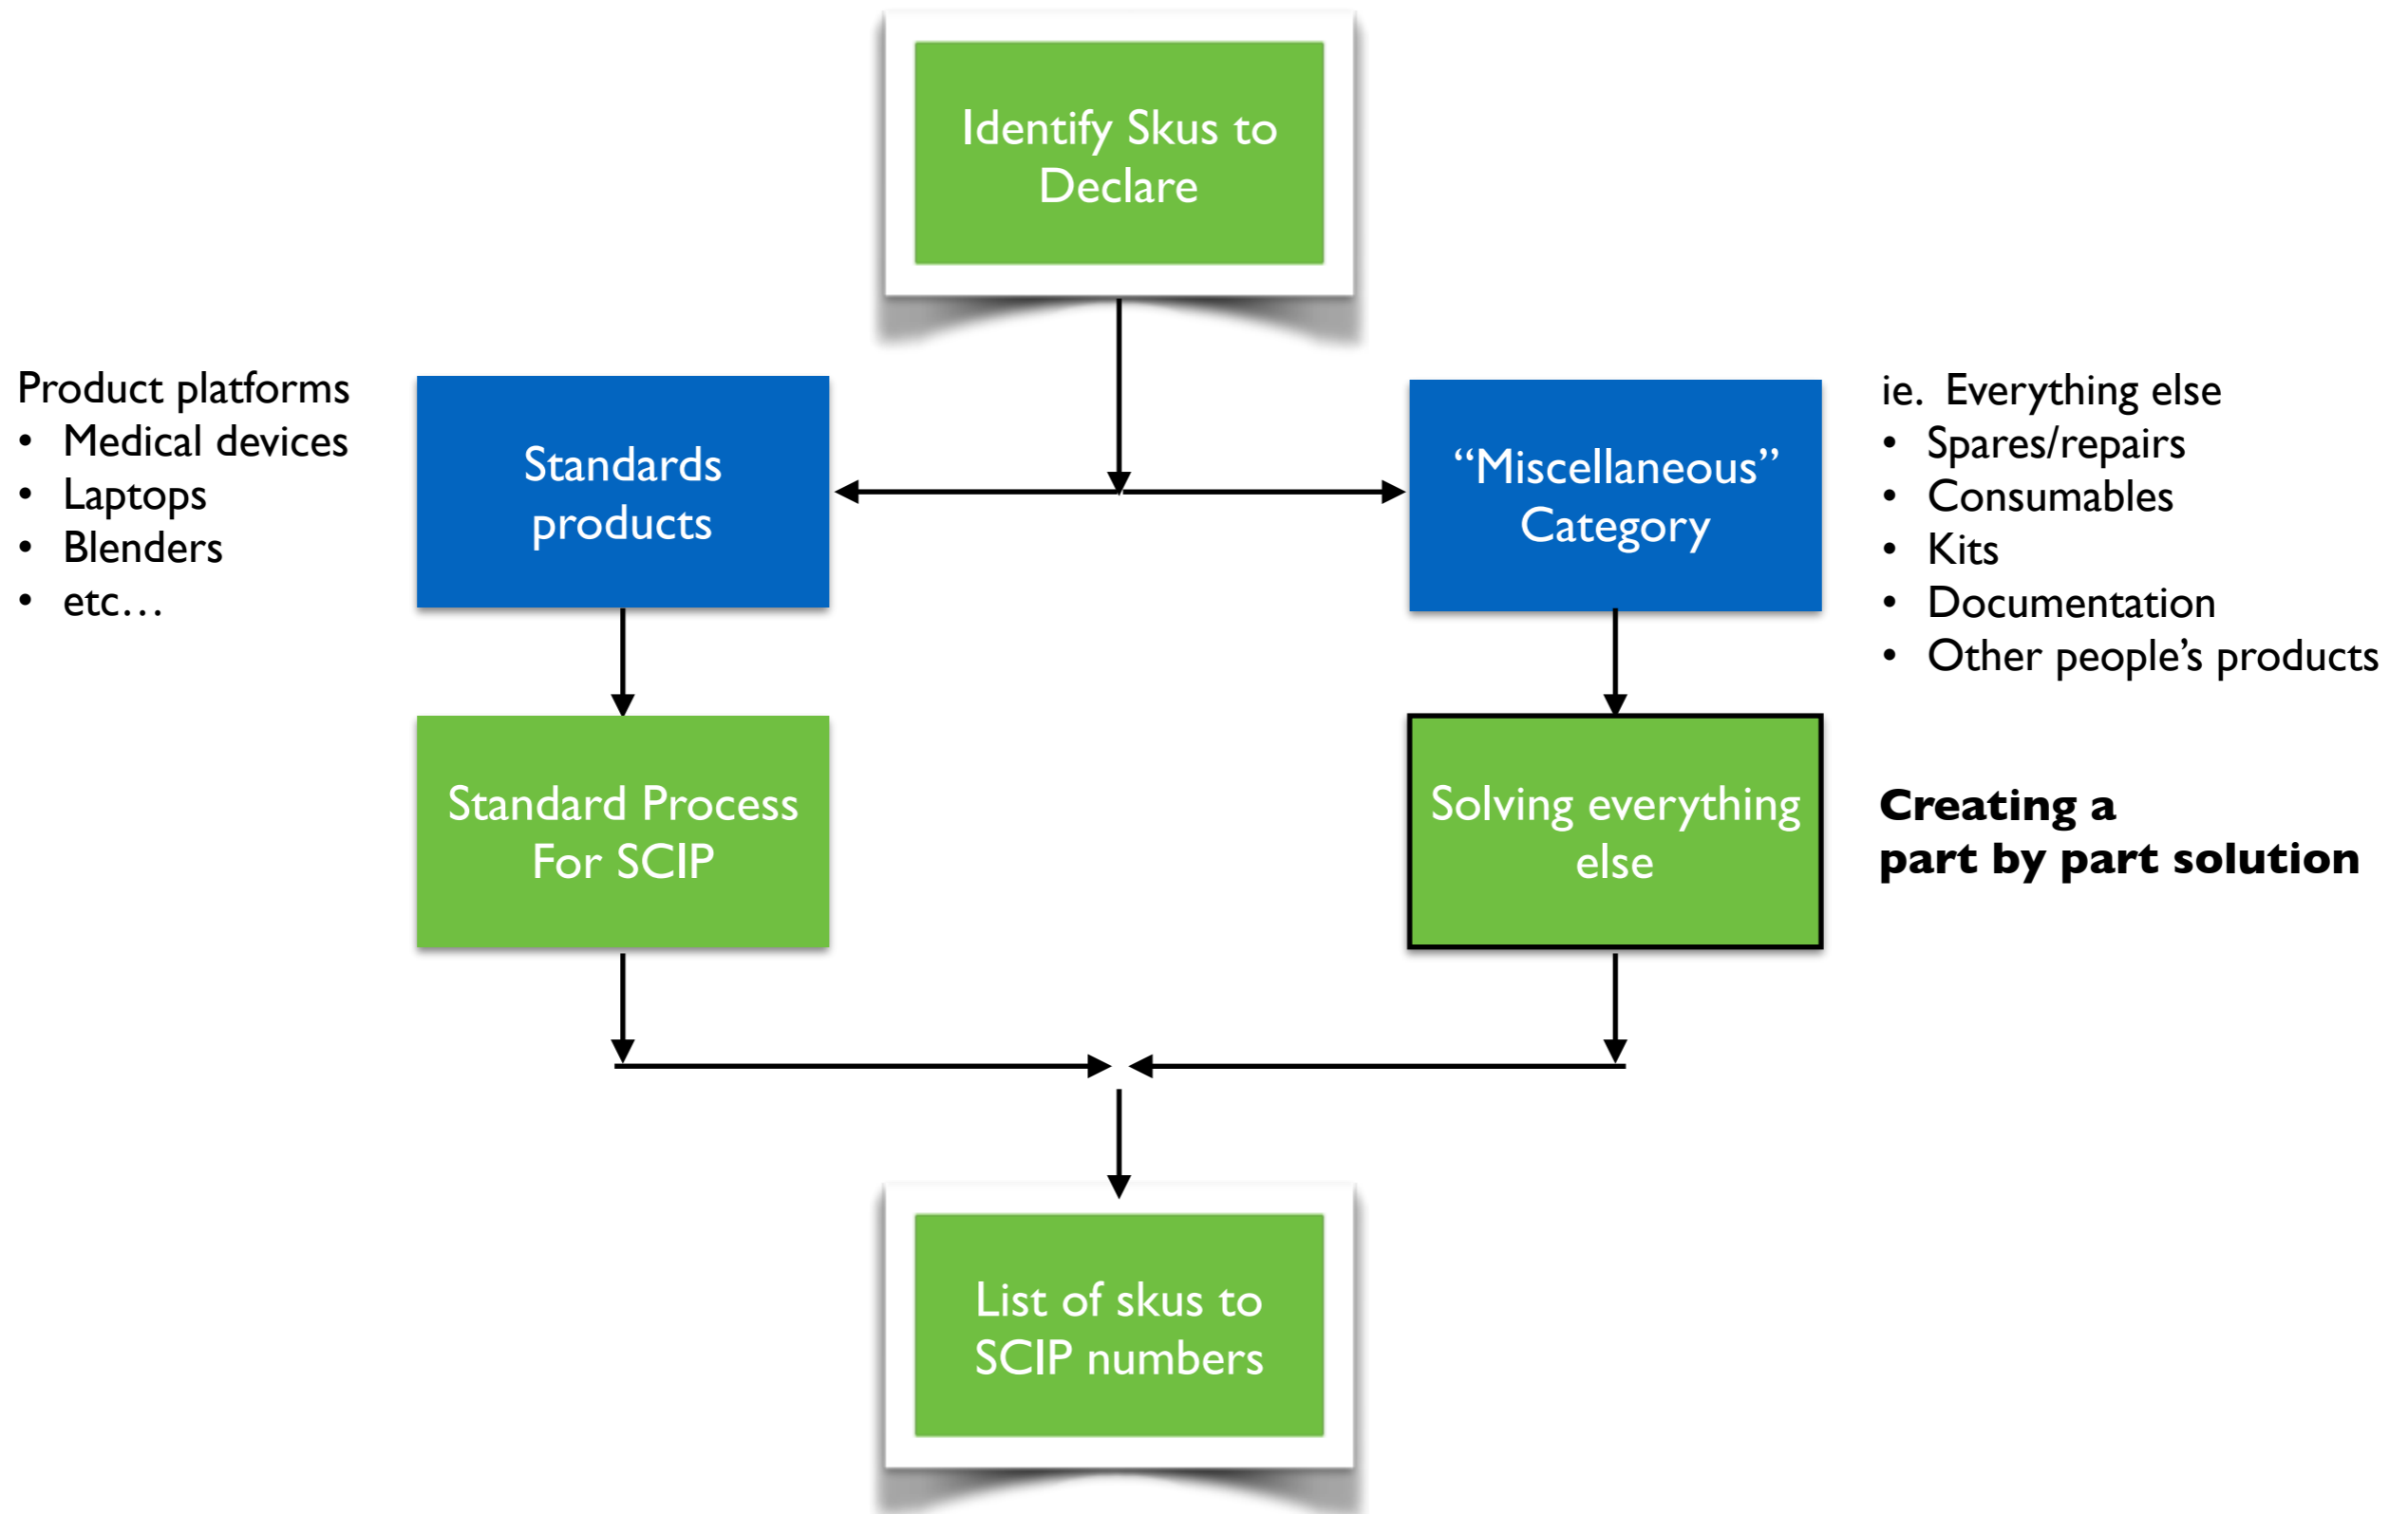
Identify Skus to Declare

Product platforms
• Medical devices
• Laptops
• Blenders
• etc…

Standards products

“Miscellaneous” Category

ie. Everything else
• Spares/repairs
• Consumables
• Kits
• Documentation
• Other people’s products

Standard Process For SCIP

Solving everything else

Creating a part by part solution

List of skus to SCIP numbers